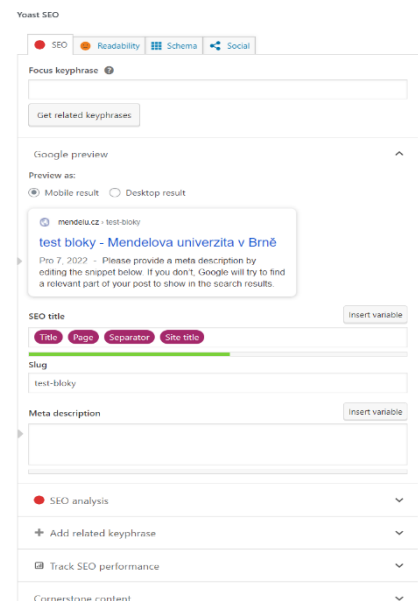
Yoast SEO

SEO | Readability | Schema | Social

Focus keyphrase

Get related keyphrases

Google preview

Preview as:

Mobile result Desktop result

mendelu.cz › test-bloky

test bloky - Mendelova univerzita v Brně

Pro 7, 2022 - Please provide a meta description by editing the snippet below. If you don't, Google will try to find a relevant part of your post to show in the search results.

SEO title

Insert variable

Title Page Separator Site title

Slug

test-bloky

Meta description

Insert variable

SEO analysis

Add related keyphrase

Track SEO performance

Cornerstone content